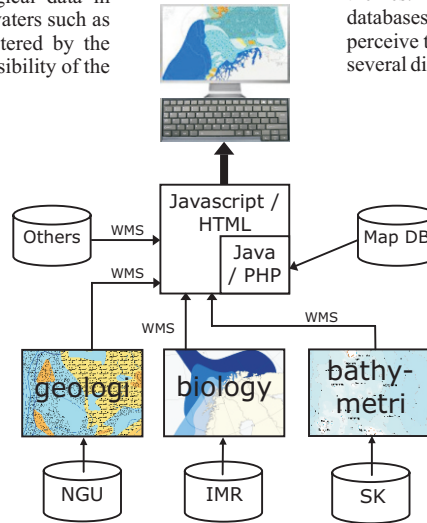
gical data in
vaters such as
tered by the
sibility of the

databases
perceive t
several di

Javascript / HTML

Java / PHP

Others

WMS

WMS

Map DB

WMS

WMS

geologi

biology

bathy-metri

NGU

IMR

SK